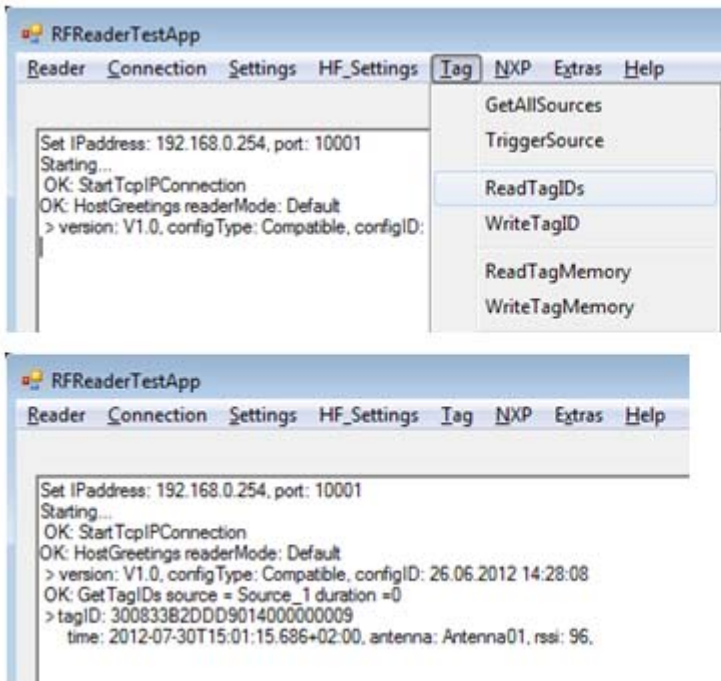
RFReaderTestApp

Reader Connection Settings HF_Settings Tag NXP Extras Help

GetAllSources
TriggerSource
ReadTagIDs
WriteTagID
ReadTagMemory
WriteTagMemory

Set IPaddress: 192.168.0.254, port: 10001
Starting...
OK: StartTcpIPConnection
OK: HostGreetings readerMode: Default
> version: V1.0, configType: Compatible, configID:

RFReaderTestApp

Reader Connection Settings HF_Settings Tag NXP Extras Help

Set IPaddress: 192.168.0.254, port: 10001
Starting...
OK: StartTcpIPConnection
OK: HostGreetings readerMode: Default
> version: V1.0, configType: Compatible, configID: 26.06.2012 14:28:08
OK: GetTagIDs source = Source_1 duration =0
>tagID: 300833B2DDD9014000000009
time: 2012-07-30T15:01:15.686+02:00, antenna: Antenna01, rssi: 96,